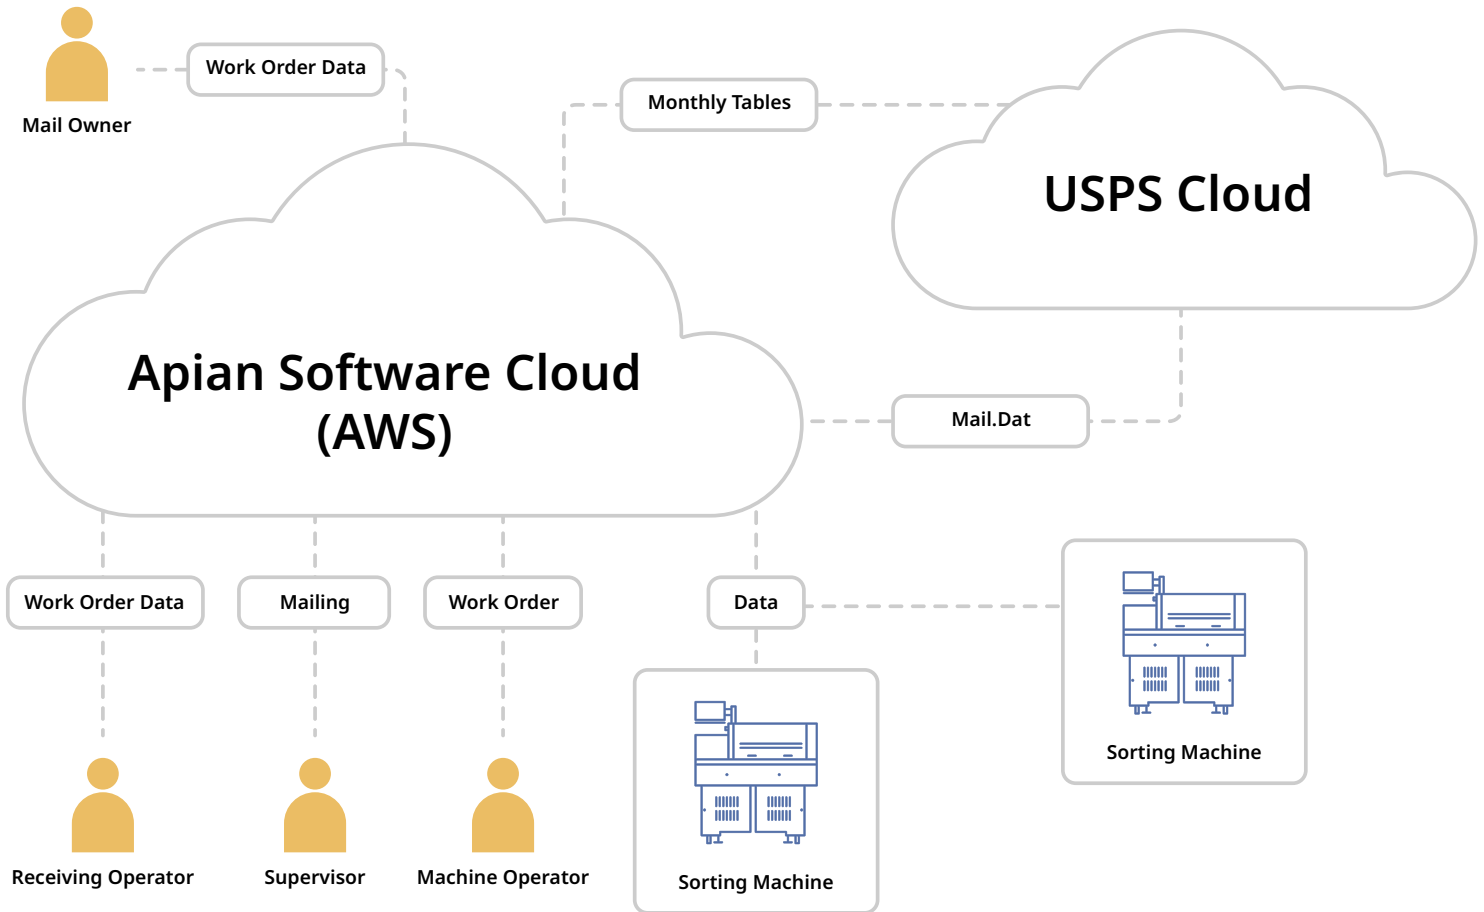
Mail Owner

Work Order Data

Monthly Tables

USPS Cloud

Apian Software Cloud (AWS)

Mail.Dat

Work Order Data

Mailing

Work Order

Data

Sorting Machine

Sorting Machine

Receiving Operator

Supervisor

Machine Operator